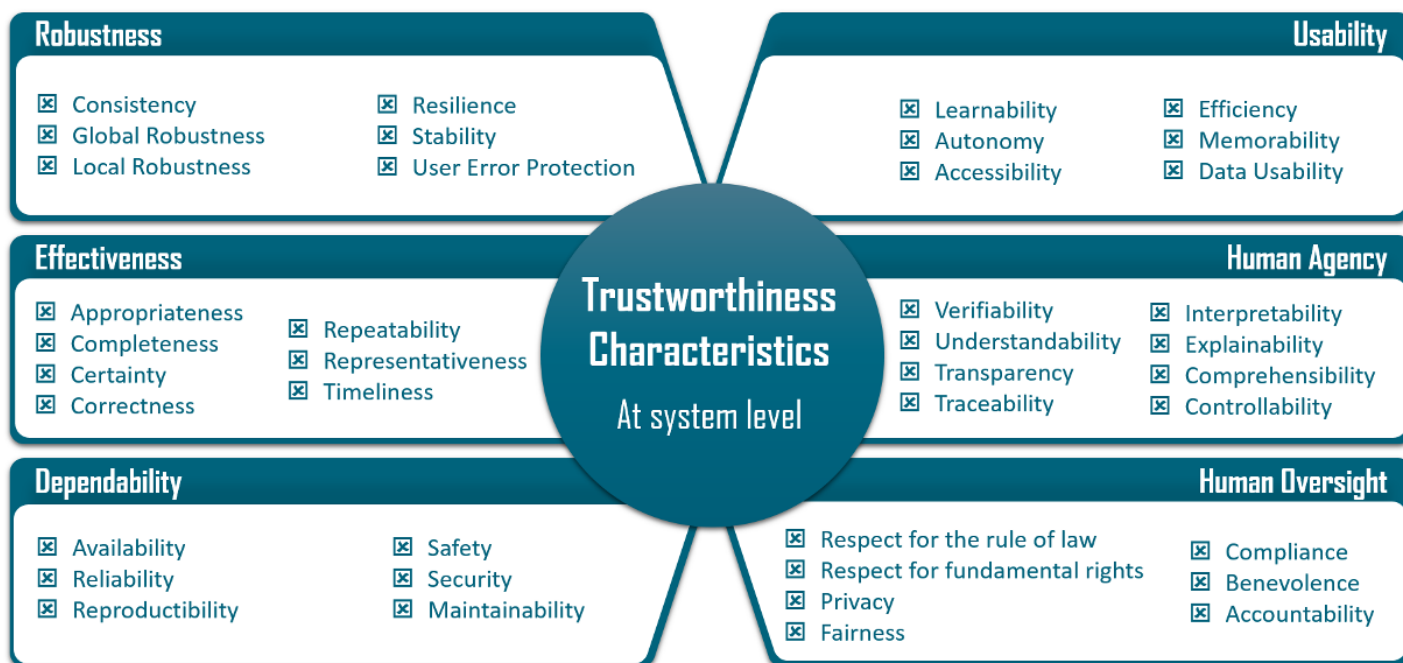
Robustness

☒ Consistency
☒ Global Robustness
☒ Local Robustness

☒ Resilience
☒ Stability
☒ User Error Protection

Usability

☒ Learnability
☒ Autonomy
☒ Accessibility

☒ Efficiency
☒ Memorability
☒ Data Usability

Effectiveness

☒ Appropriateness
☒ Completeness
☒ Certainty
☒ Correctness

☒ Repeatability
☒ Representativeness
☒ Timeliness

Trustworthiness Characteristics

At system level

Human Agency

☒ Verifiability
☒ Understandability
☒ Transparency
☒ Traceability

☒ Interpretability
☒ Explainability
☒ Comprehensibility
☒ Controllability

Dependability

☒ Availability
☒ Reliability
☒ Reproductibility

☒ Safety
☒ Security
☒ Maintainability

Human Oversight

☒ Respect for the rule of law
☒ Respect for fundamental rights
☒ Privacy
☒ Fairness

☒ Compliance
☒ Benevolence
☒ Accountability